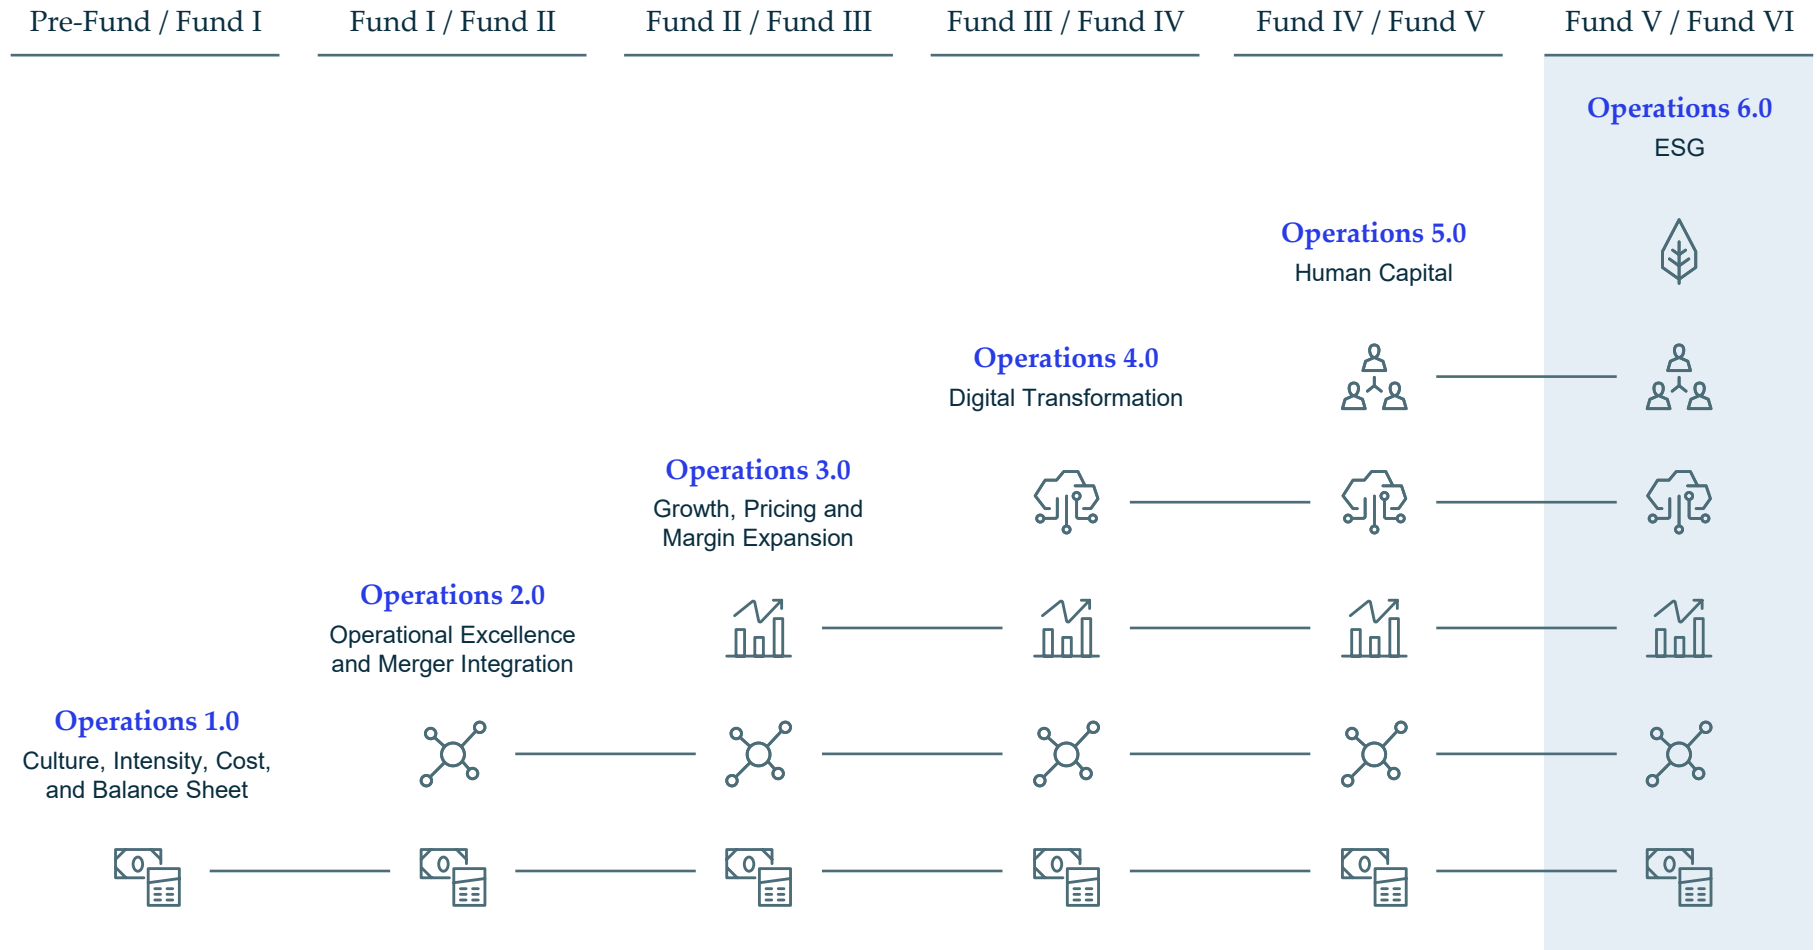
Pre-Fund / Fund I

Fund I / Fund II

Fund II / Fund III

Fund III / Fund IV

Fund IV / Fund V

Fund V / Fund VI

Operations 6.0
ESG

Operations 5.0
Human Capital

Operations 4.0
Digital Transformation

Operations 3.0
Growth, Pricing and Margin Expansion

Operations 2.0
Operational Excellence and Merger Integration

Operations 1.0
Culture, Intensity, Cost, and Balance Sheet